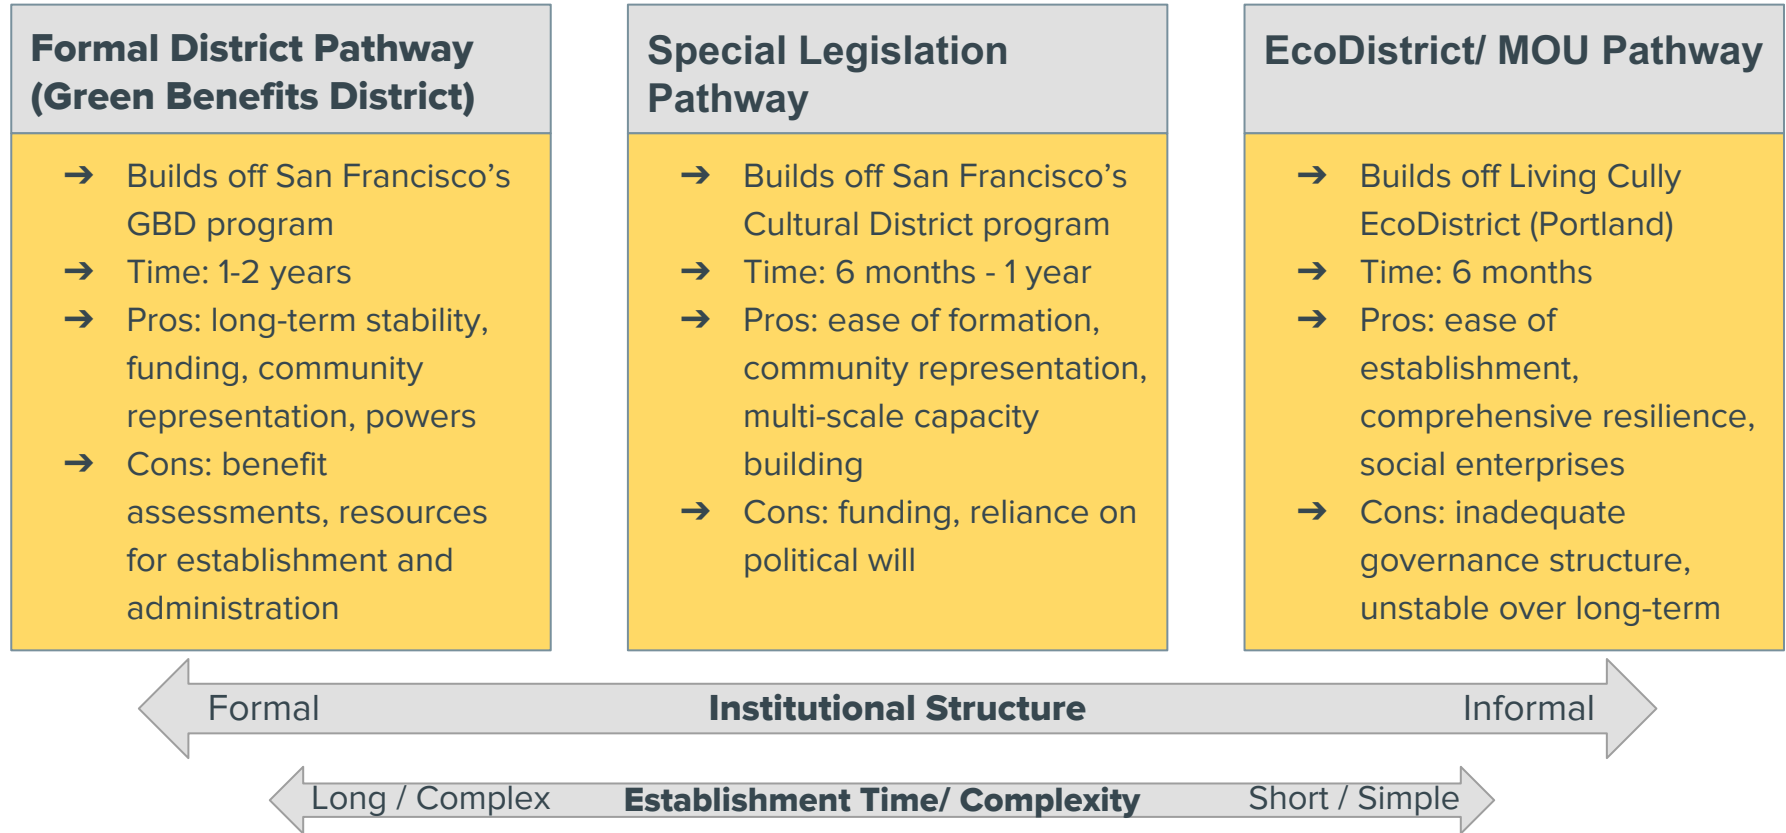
Formal District Pathway (Green Benefits District)

➔ Builds off San Francisco's GBD program
➔ Time: 1-2 years
➔ Pros: long-term stability, funding, community representation, powers
➔ Cons: benefit assessments, resources for establishment and administration

Special Legislation Pathway

➔ Builds off San Francisco's Cultural District program
➔ Time: 6 months - 1 year
➔ Pros: ease of formation, community representation, multi-scale capacity building
➔ Cons: funding, reliance on political will

EcoDistrict/ MOU Pathway

➔ Builds off Living Cully EcoDistrict (Portland)
➔ Time: 6 months
➔ Pros: ease of establishment, comprehensive resilience, social enterprises
➔ Cons: inadequate governance structure, unstable over long-term

Formal Institutional Structure Informal

Long / Complex Establishment Time/ Complexity Short / Simple